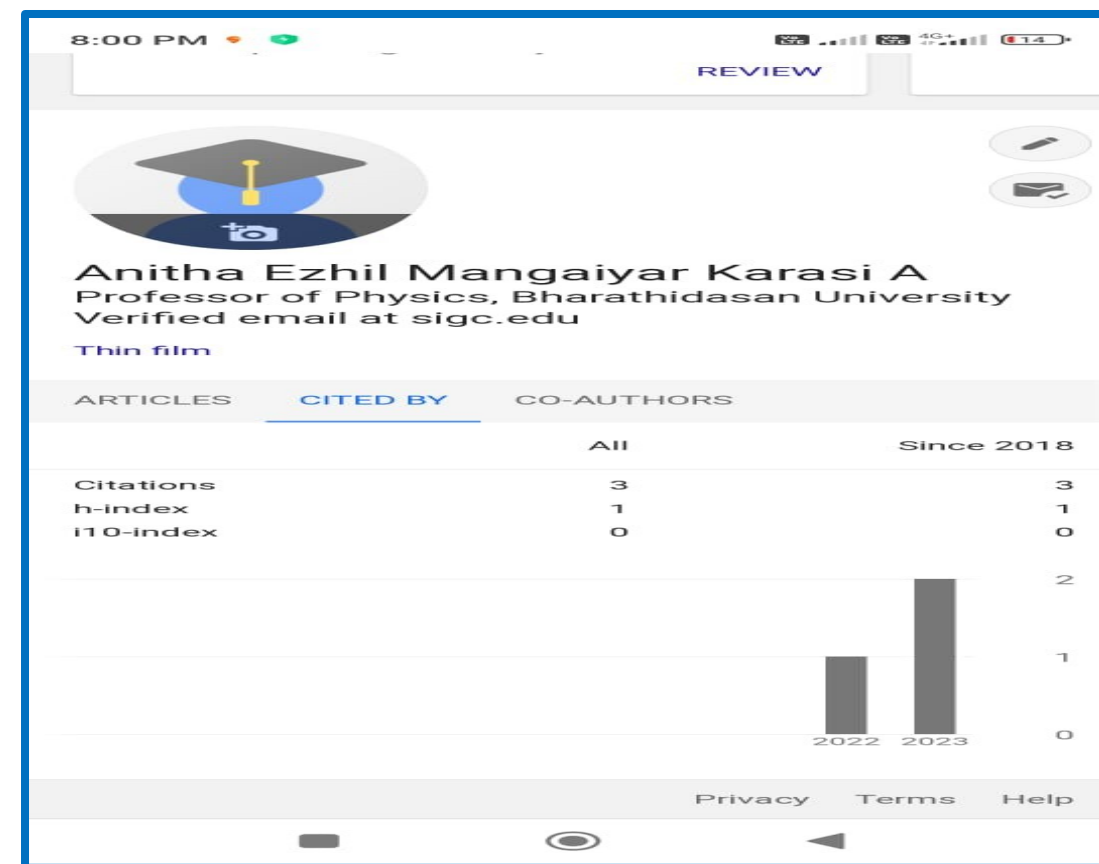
8:00 PM

Vo LTE 4G+ 14

REVIEW

Anitha Ezhil Mangaiyar Karasi A
Professor of Physics, Bharathidasan University
Verified email at sigc.edu
Thin film

ARTICLES CITED BY CO-AUTHORS

| | All | Since 2018 |
|---|---|---|
| Citations | 3 | 3 |
| h-index | 1 | 1 |
| i10-index | 0 | 0 |

2
1
0
2022 2023

Privacy Terms Help